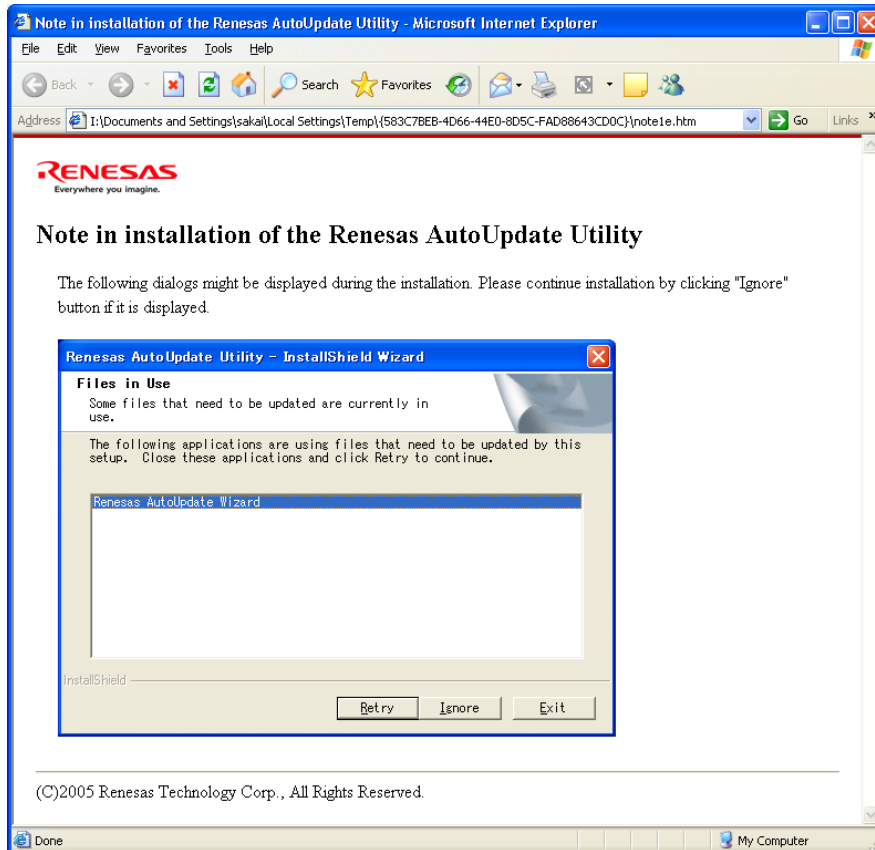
Note in installation of the Renesas AutoUpdate Utility - Microsoft Internet Explorer

File Edit View Favorites Tools Help

Back Search Favorites

Address I:\Documents and Settings\sakai\Local Settings\Temp\{583C7BEB-4D66-44E0-8D5C-FAD88643CD0C}\note1e.htm Go Links

RENESAS
Everywhere you imagine.

Note in installation of the Renesas AutoUpdate Utility

The following dialogs might be displayed during the installation. Please continue installation by clicking "Ignore" button if it is displayed.

Renesas AutoUpdate Utility - InstallShield Wizard

Files in Use

Some files that need to be updated are currently in use.

The following applications are using files that need to be updated by this setup. Close these applications and click Retry to continue.

Renesas AutoUpdate Wizard

InstallShield

Retry Ignore Exit

(C)2005 Renesas Technology Corp., All Rights Reserved.

Done My Computer